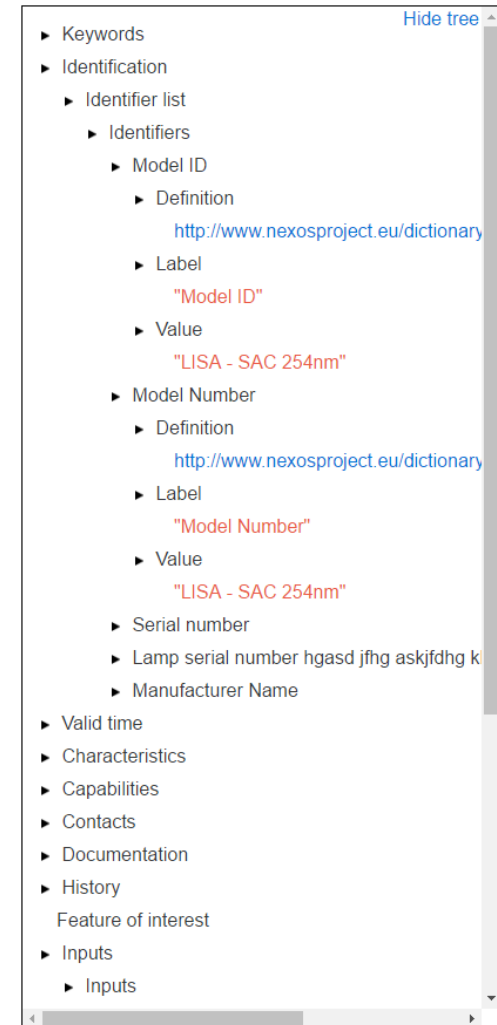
Hide tree

► Keywords
► Identification
► Identifier list
► Identifiers
► Model ID
► Definition
http://www.nexosproject.eu/dictionary
► Label
"Model ID"
► Value
"LISA - SAC 254nm"
► Model Number
► Definition
http://www.nexosproject.eu/dictionary
► Label
"Model Number"
► Value
"LISA - SAC 254nm"
► Serial number
► Lamp serial number hgasd jfhg askjfdhg k
► Manufacturer Name
► Valid time
► Characteristics
► Capabilities
► Contacts
► Documentation
► History
Feature of interest
► Inputs
► Inputs